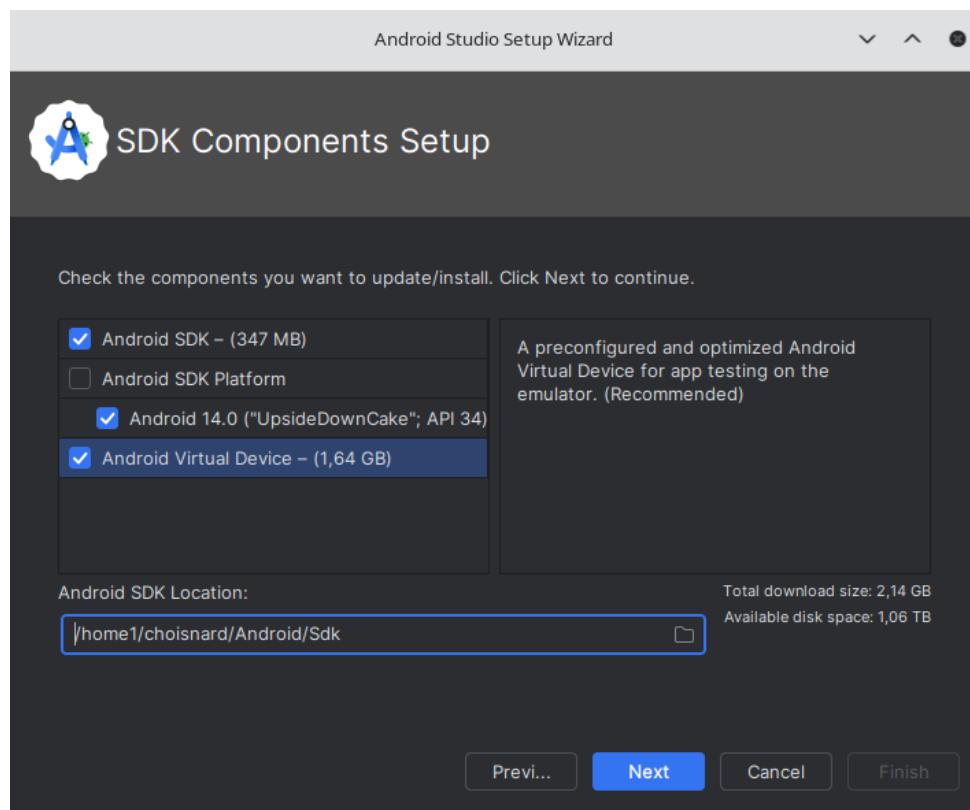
Android Studio Setup Wizard

SDK Components Setup

Check the components you want to update/install. Click Next to continue.

Android SDK – (347 MB)
Android SDK Platform
Android 14.0 ("UpsideDownCake"; API 34)
Android Virtual Device – (1,64 GB)

A preconfigured and optimized Android Virtual Device for app testing on the emulator. (Recommended)

Android SDK Location:
/home1/choisnard/Android/Sdk

Total download size: 2,14 GB
Available disk space: 1,06 TB

Previ... Next Cancel Finish